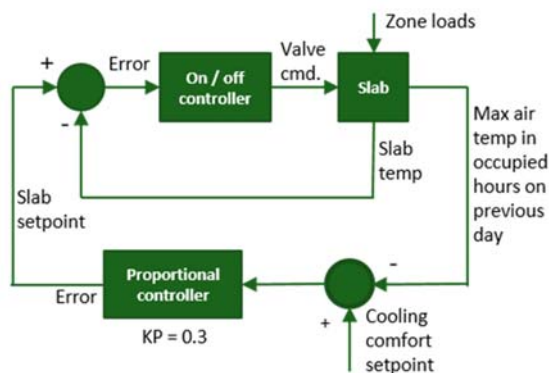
Zone loads

+

Error

On / off controller

Valve cmd.

Slab

-

Max air temp in occupied hours on previous day

Slab temp

Slab setpoint

Proportional controller

Error

KP = 0.3

-

+

Cooling comfort setpoint